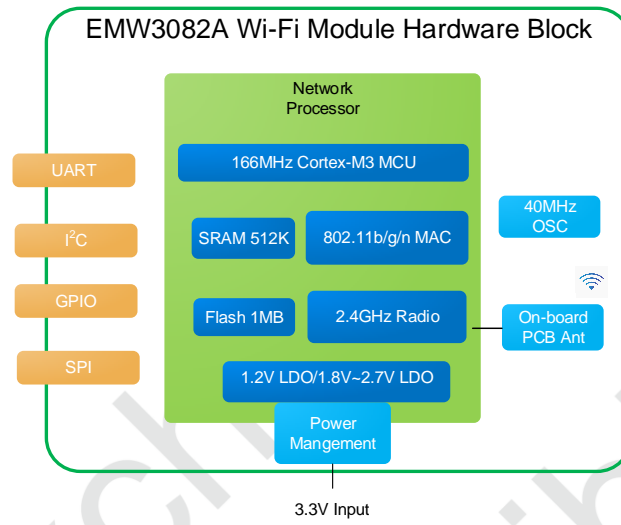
EMW3082A Wi-Fi Module Hardware Block

Network Processor

UART

$I^2C$

GPIO

SPI

166MHz Cortex-M3 MCU

SRAM 512K

802.11b/g/n MAC

Flash 1MB

2.4GHz Radio

1.2V LDO/1.8V~2.7V LDO

40MHz OSC

On-board PCB Ant

Power Mangement

3.3V Input